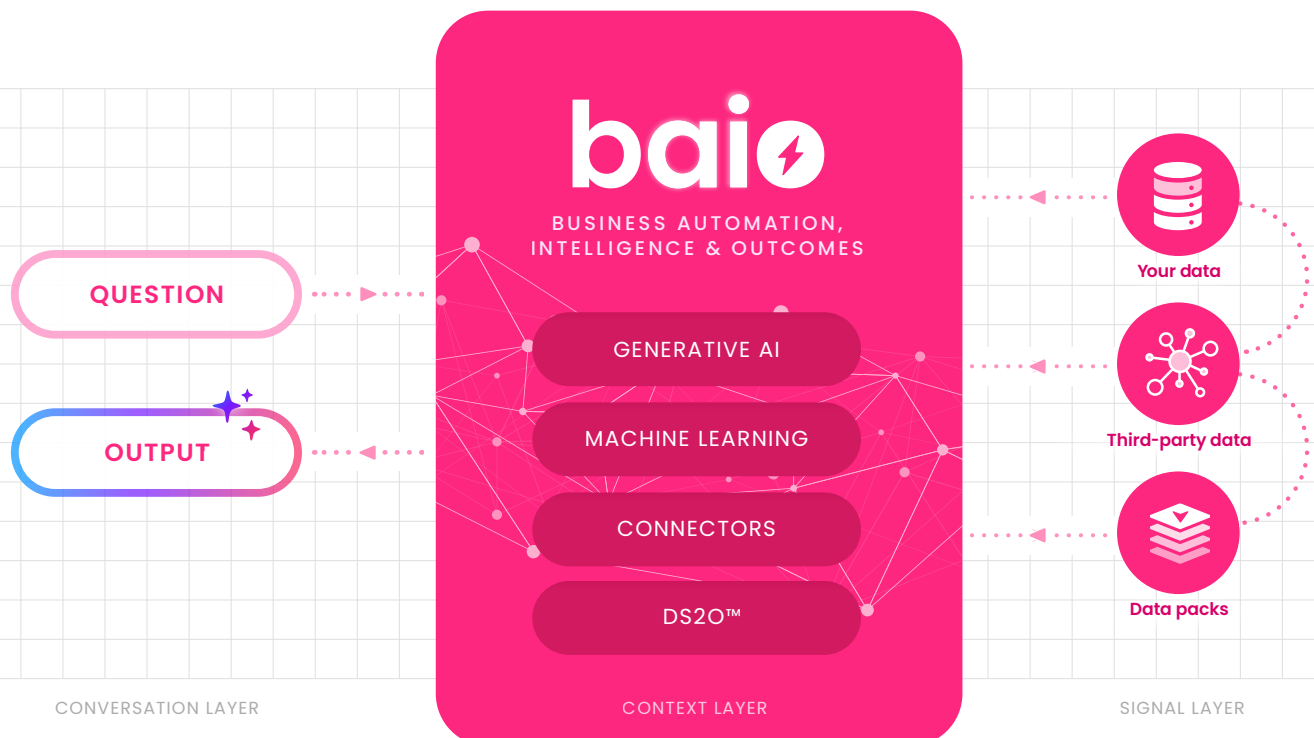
QUESTION

OUTPUT

baio

BUSINESS AUTOMATION, INTELLIGENCE & OUTCOMES

GENERATIVE AI

MACHINE LEARNING

CONNECTORS

DS2O™

Your data

Third-party data

Data packs

CONVERSATION LAYER

CONTEXT LAYER

SIGNAL LAYER